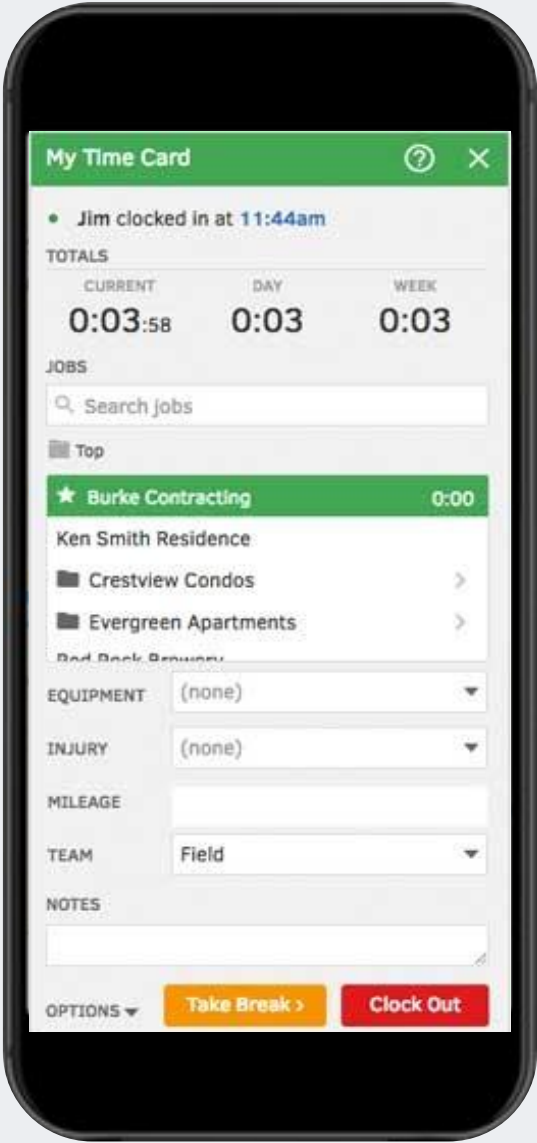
My Time Card

Jim clocked in at 11:44am

TOTALS

CURRENT 0:03:58

DAY 0:03

WEEK 0:03

JOBS

Search jobs

Top

Burke Contracting 0:00

Ken Smith Residence

Crestview Condos

Evergreen Apartments

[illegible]

EQUIPMENT (none)

INJURY (none)

MILEAGE

TEAM Field

NOTES

OPTIONS

Take Break ›

Clock Out